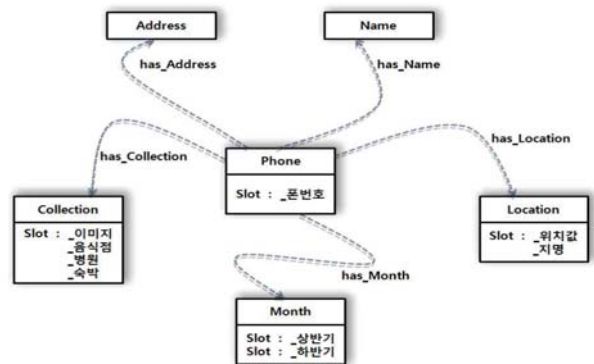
Address

Name

has_Address

has_Name

has_Collection

Phone

has_Location

Slot : _폰번호

Collection

Slot : _이미지
_음식점
_병원
_숙박

Location

Slot : _위치값
_지명

has_Month

Month

Slot : _상반기
Slot : _하반기